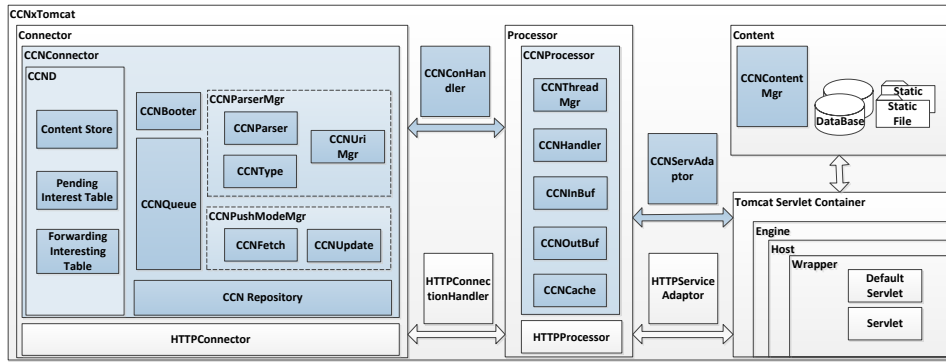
CCNxTomcat

Connector

CCNConnector

CCND

Content Store

Pending Interest Table

Forwarding Interesting Table

CCNBooter

CCNQueue

CCNParserMgr

CCNParser

CCNType

CCNUri Mgr

CCNPushModeMgr

CCNFetch

CCNUpdate

CCN Repository

HTTPConnector

CCNConHandler

HTTPConnectionHandler

Processor

CCNProcessor

CCNThread Mgr

CCNHandler

CCNInBuf

CCNOutBuf

CCNCache

HTTPProcessor

CCNServAdaptor

HTTPService Adaptor

Content

CCNContent Mgr

DataBase

Static

Static File

Tomcat Servlet Container

Engine

Host

Wrapper

Default Servlet

Servlet